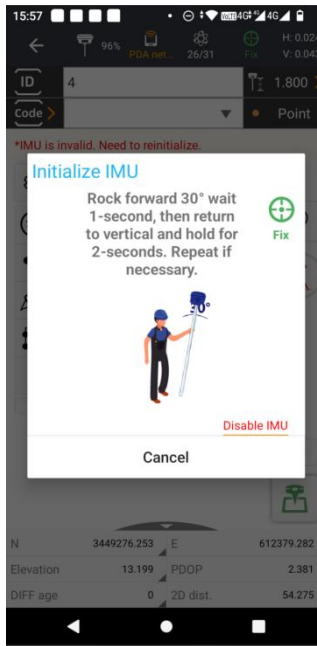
15:57

96% PDA net... 26/31 Fix H: 0.02 V: 0.04

ID 4 1.800

Code Point

*IMU is invalid. Need to reinitialize.

Initialize IMU

Rock forward 30° wait 1-second, then return to vertical and hold for 2-seconds. Repeat if necessary.

Fix

30°

Disable IMU

Cancel

N 3449276.253 E 612379.282
Elevation 13.199 PDOP 2.381
DIFF age 0 2D dist. 54.275